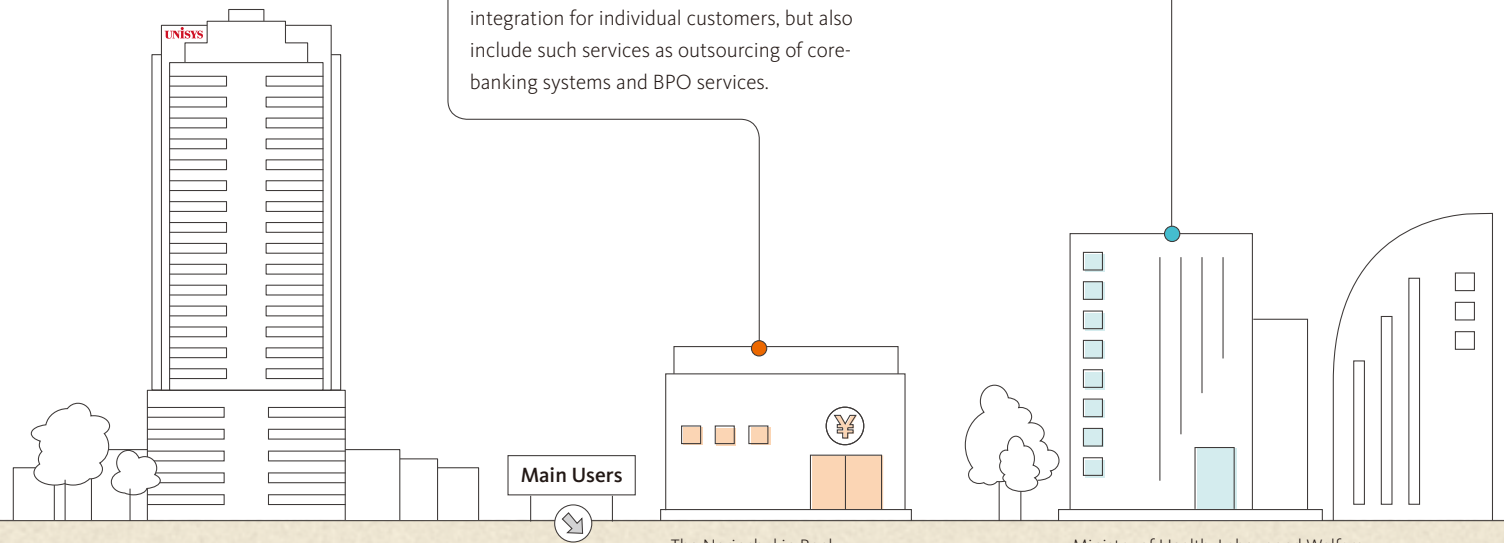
UNISYS

integration for individual customers, but also include such services as outsourcing of core-banking systems and BPO services.

¥

Main Users

The Nagi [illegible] Bank

Ministry of Health, Labour and Welf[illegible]